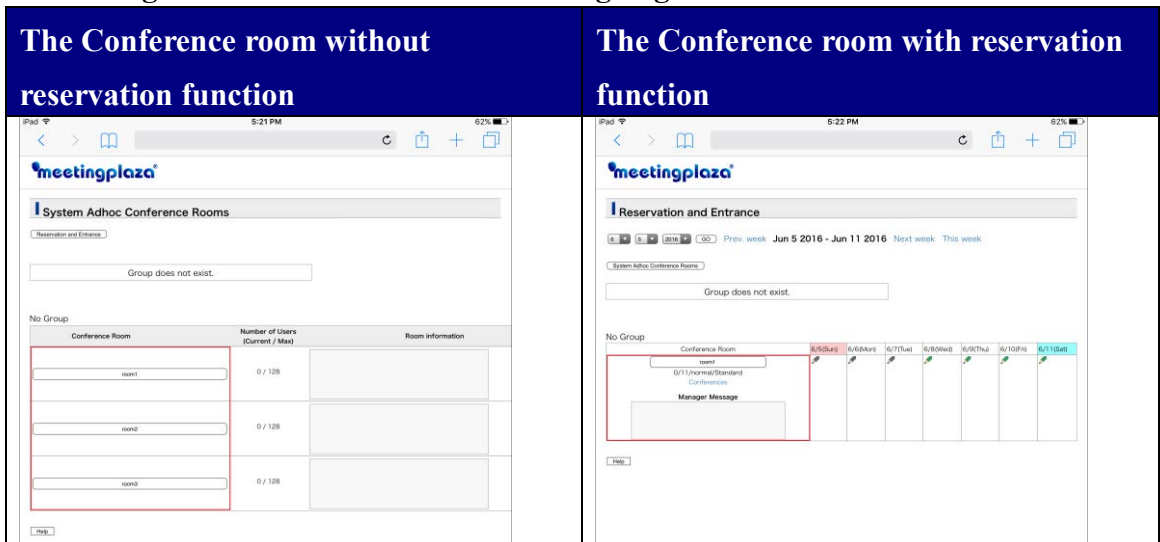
| The Conference room without reservation function | The Conference room with reservation function |
|---|---|
| iPad 5:21 PM 62% | iPad 5:22 PM 62% |
| meetingplaza | meetingplaza |
| System Adhoc Conference Rooms | Reservation and Entrance |
| Reservation and Entrance | 6 5 2016 GO Prev. week Jun 5 2016 - Jun 11 2016 Next week This week |
| Group does not exist. | System Adhoc Conference Rooms |
| No Group | Group does not exist. |
| Conference Room / Number of Users (Current / Max) / Room information | No Group |
| room1 0 / 128 | Conference Room 6/5(Sun) 6/6(Mon) 6/7(Tue) 6/8(Wed) 6/9(Thu) 6/10(Fri) 6/11(Sat) |
| room2 0 / 128 | room1 0/11/normal/Standard Conferences |
| room3 0 / 128 | Manager Message |
| Help | Help |